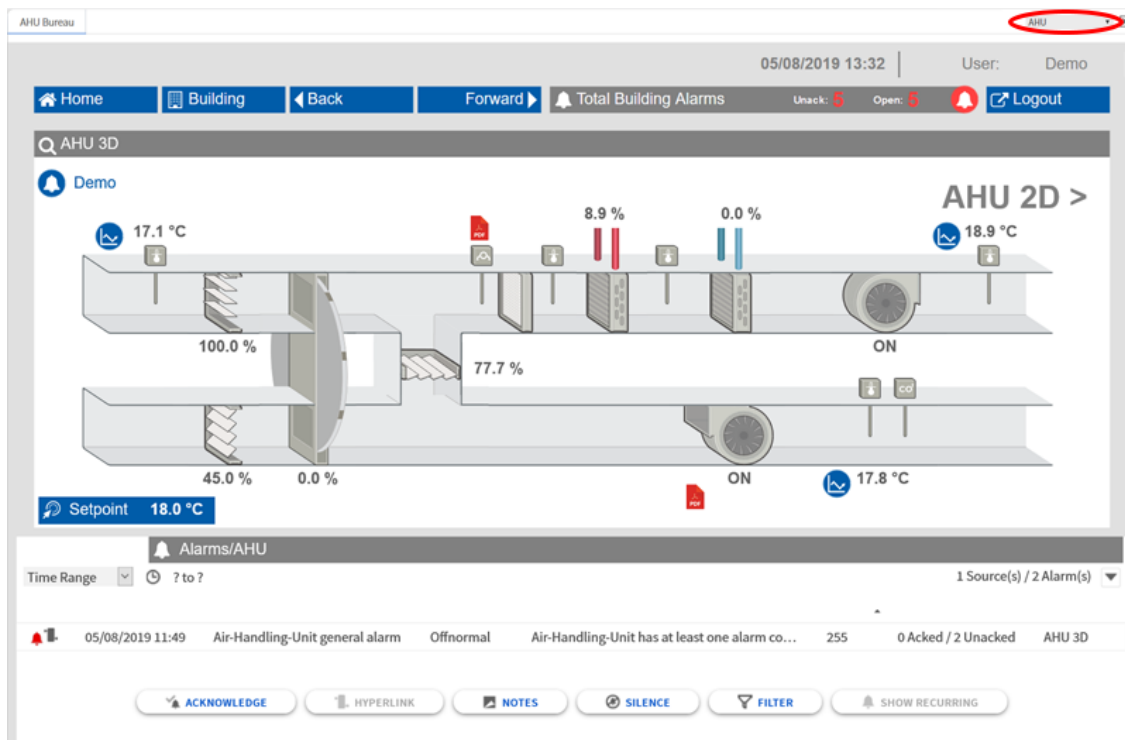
AHU Bureau

AHU

05/08/2019 13:32 User: Demo

Home Building Back Forward Total Building Alarms Unack: 5 Open: 5 Logout

AHU 3D

Demo

AHU 2D >

17.1 °C

8.9 %

0.0 %

18.9 °C

100.0 %

ON

77.7 %

45.0 %

0.0 %

ON

17.8 °C

Setpoint 18.0 °C

Alarms/AHU

Time Range ? to ?

1 Source(s) / 2 Alarm(s)

| | | | | | | | |
|---|---|---|---|---|---|---|---|
| | 05/08/2019 11:49 | Air-Handling-Unit general alarm | Offnormal | Air-Handling-Unit has at least one alarm co... | 255 | 0 Acked / 2 Unacked | AHU 3D |

ACKNOWLEDGE HYPERLINK NOTES SILENCE FILTER SHOW RECURRING